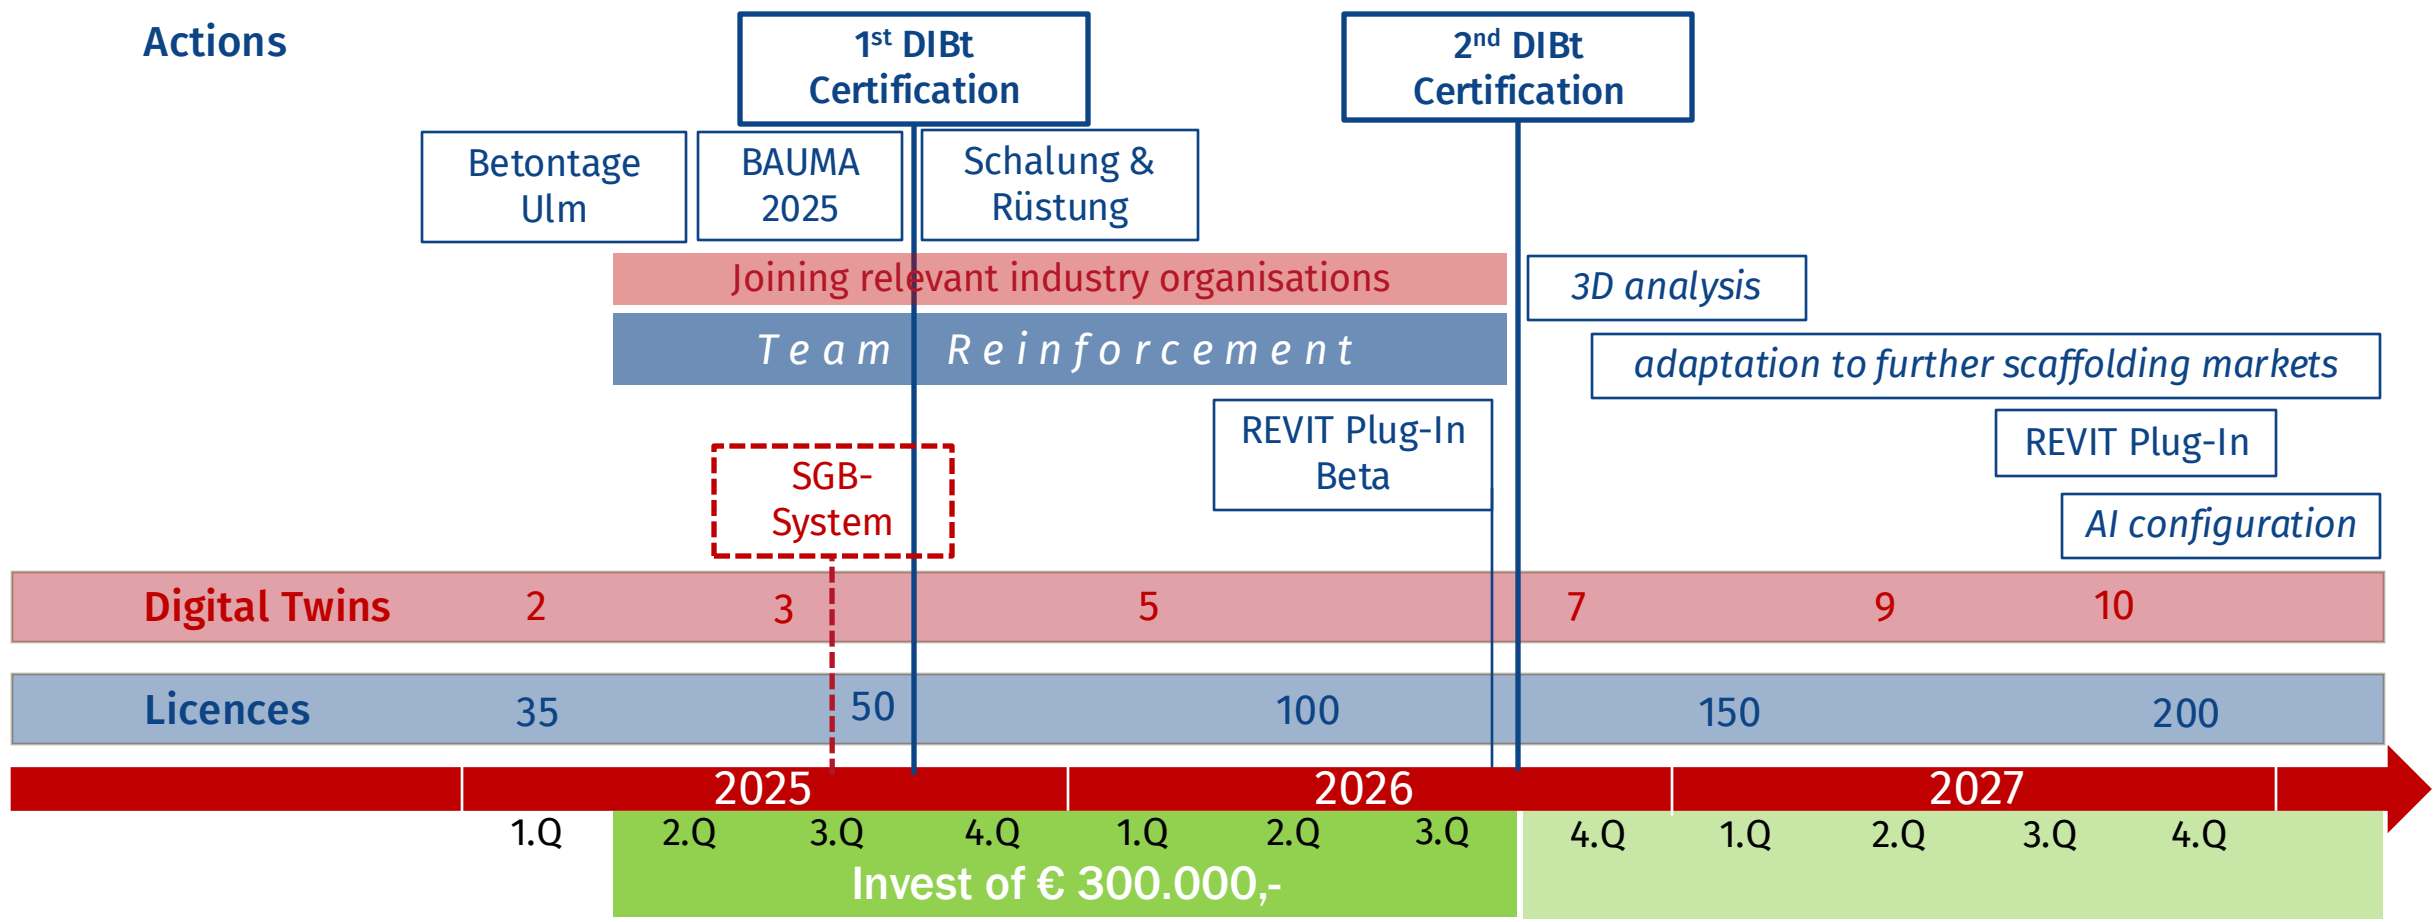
Actions

1st DIBt Certification

2nd DIBt Certification

Betontage Ulm

BAUMA 2025

Schalung & Rüstung

Joining relevant industry organisations

3D analysis

Team Reinforcement

adaptation to further scaffolding markets

REVIT Plug-In Beta

REVIT Plug-In

SGB-System

AI configuration

Digital Twins 2 3 5 7 9 10

Licences 35 50 100 150 200

2025 2026 2027

1.Q 2.Q 3.Q 4.Q 1.Q 2.Q 3.Q 4.Q 1.Q 2.Q 3.Q 4.Q

Invest of € 300.000,-